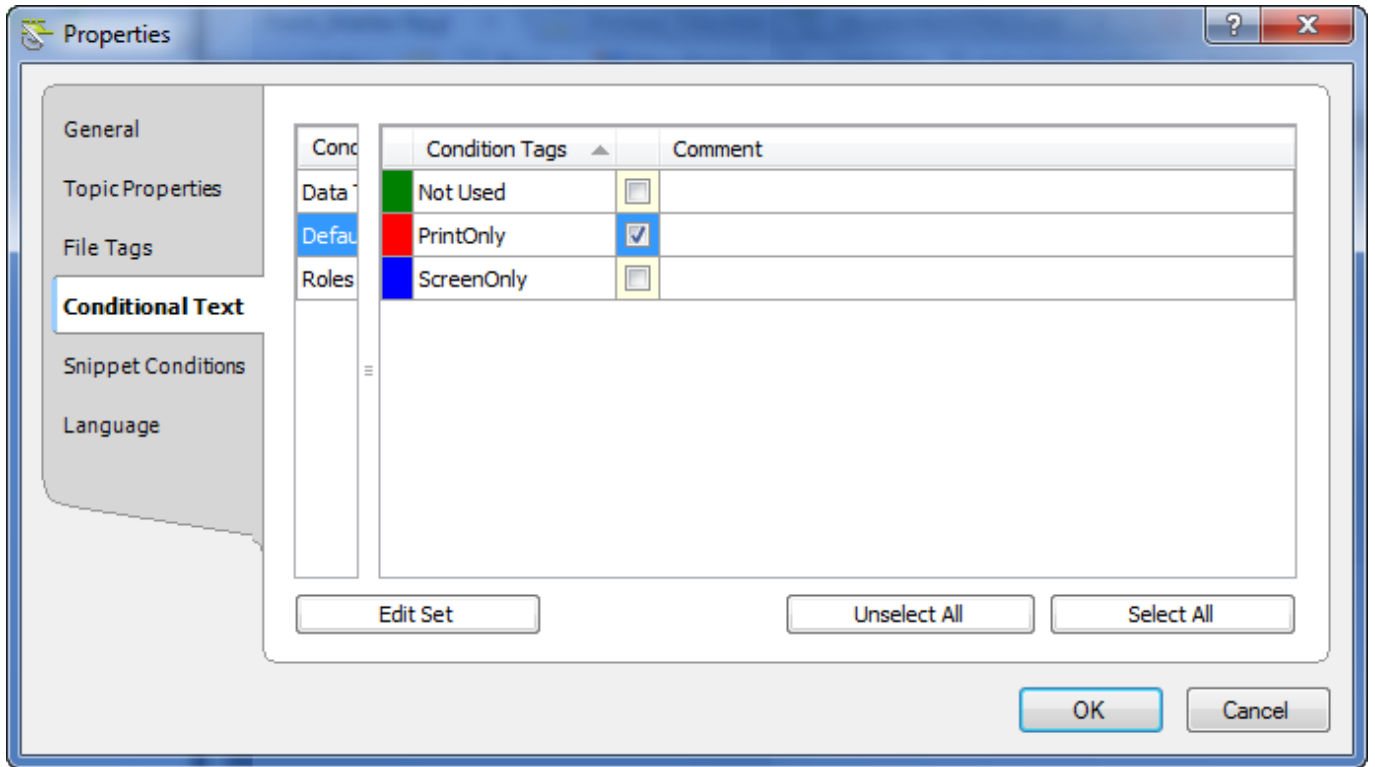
Properties

?

X

General

Topic Properties

File Tags

Conditional Text

Snippet Conditions

Language

| Conc |
|---|
| Data T |
| Defau |
| Roles |

| | Condition Tags | | Comment |
|---|---|---|---|
| | Not Used | ☐ | |
| | PrintOnly | ☑ | |
| | ScreenOnly | ☐ | |

Edit Set

Unselect All

Select All

OK

Cancel